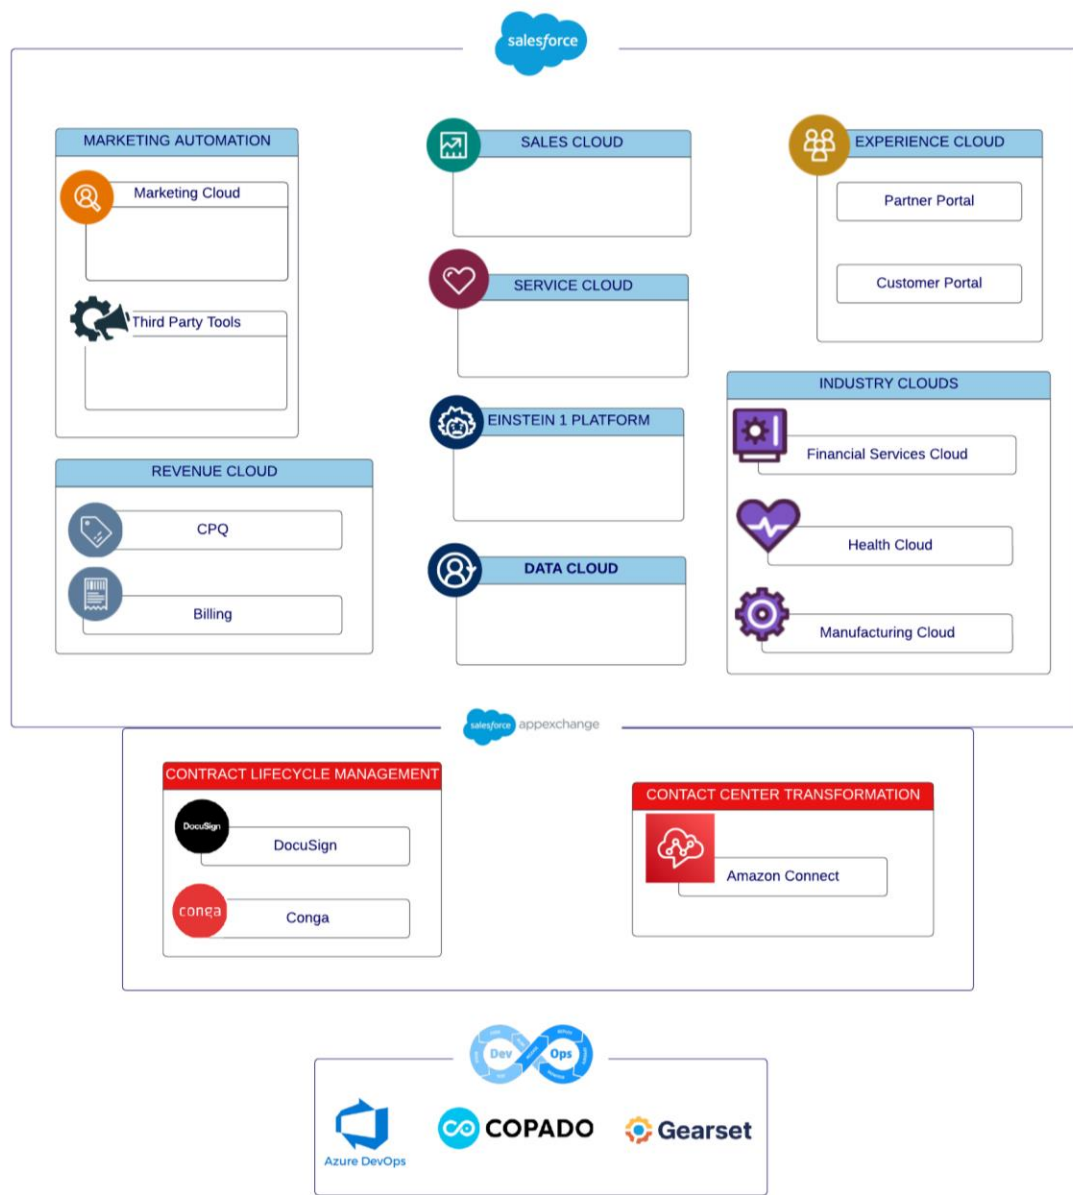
salesforce

MARKETING AUTOMATION

Marketing Cloud

Third Party Tools

SALES CLOUD

SERVICE CLOUD

EINSTEIN 1 PLATFORM

DATA CLOUD

EXPERIENCE CLOUD

Partner Portal

Customer Portal

INDUSTRY CLOUDS

Financial Services Cloud

Health Cloud

Manufacturing Cloud

REVENUE CLOUD

CPQ

Billing

salesforce appexchange

CONTRACT LIFECYCLE MANAGEMENT

DocuSign

DocuSign

conga

Conga

CONTACT CENTER TRANSFORMATION

Amazon Connect

Dev Ops

Azure DevOps

COPADO

Gearset